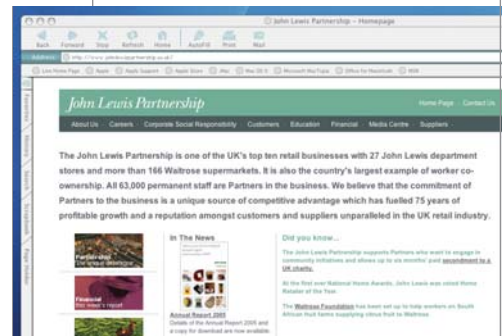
John Lewis Partnership – Homepage

Back Forward Stop Refresh Home AutoFill Print Mail

Address http://www.johnlewispartnership.co.uk/

Live Home Page Apple Apple Support Apple Store Mac Mac OS X Microsoft MacTopia Office for Macintosh MSN

Favorites History Search Scrapbook Page Holder

John Lewis Partnership

Home Page Contact Us

About Us Careers Corporate Social Responsibility Customers Education Financial Media Centre Suppliers

The John Lewis Partnership is one of the UK's top ten retail businesses with 27 John Lewis department stores and more than 166 Waitrose supermarkets. It is also the country's largest example of worker co-ownership. All 63,000 permanent staff are Partners in the business. We believe that the commitment of Partners to the business is a unique source of competitive advantage which has fuelled 75 years of profitable growth and a reputation amongst customers and suppliers unparalleled in the UK retail industry.

Partnership
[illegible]

Financial
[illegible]

In The News

Annual Report 2005
Details of the Annual Report 2005 and a copy for download are now available

Did you know...

The John Lewis Partnership supports Partners who want to engage in community initiatives and allows up to six months' paid secondment to a UK charity.

At the first ever National Home Awards, John Lewis was voted Home Retailer of the Year.

The Waitrose Foundation has been set up to help workers on South African fruit farms supplying citrus fruit to Waitrose